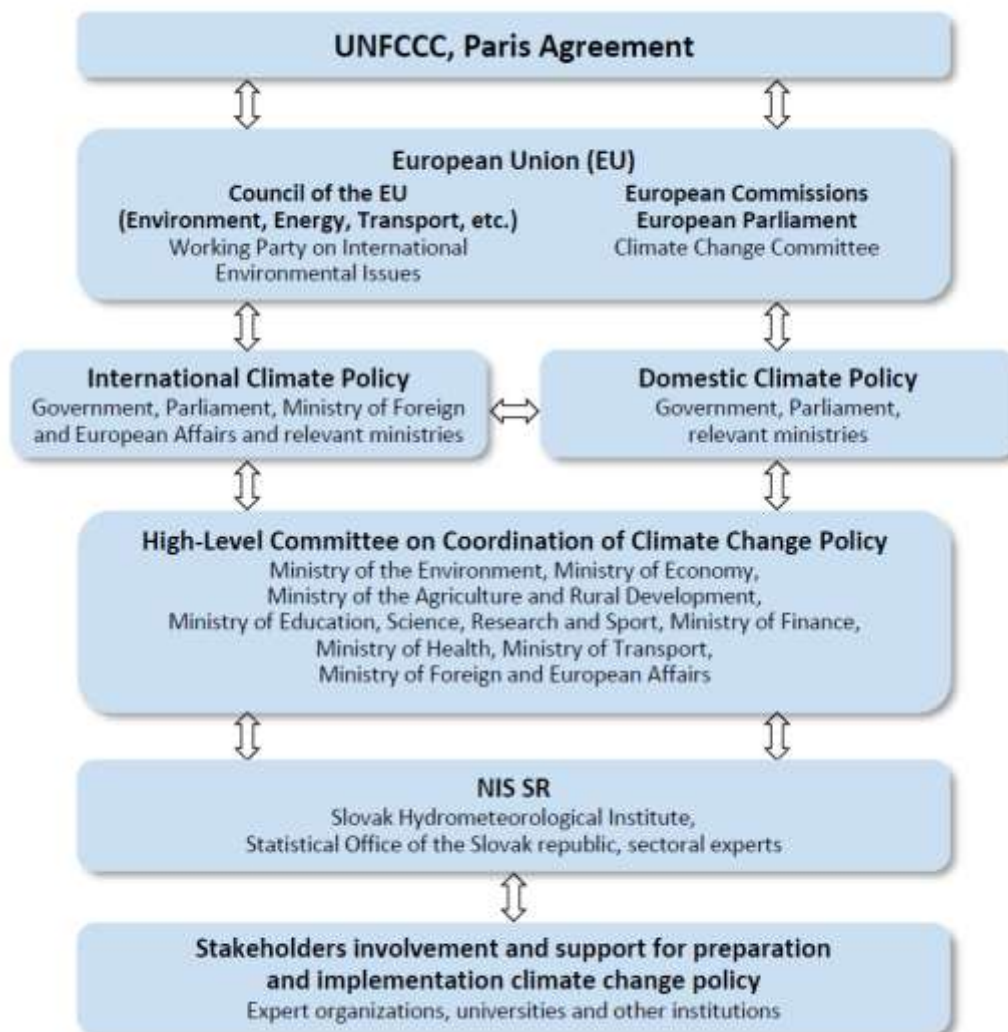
UNFCCC, Paris Agreement

European Union (EU)

Council of the EU
(Environment, Energy, Transport, etc.)
Working Party on International Environmental Issues

European Commissions
European Parliament
Climate Change Committee

International Climate Policy
Government, Parliament, Ministry of Foreign and European Affairs and relevant ministries

Domestic Climate Policy
Government, Parliament, relevant ministries

High-Level Committee on Coordination of Climate Change Policy
Ministry of the Environment, Ministry of Economy, Ministry of the Agriculture and Rural Development, Ministry of Education, Science, Research and Sport, Ministry of Finance, Ministry of Health, Ministry of Transport, Ministry of Foreign and European Affairs

NIS SR
Slovak Hydrometeorological Institute, Statistical Office of the Slovak republic, sectoral experts

Stakeholders involvement and support for preparation and implementation climate change policy
Expert organizations, universities and other institutions